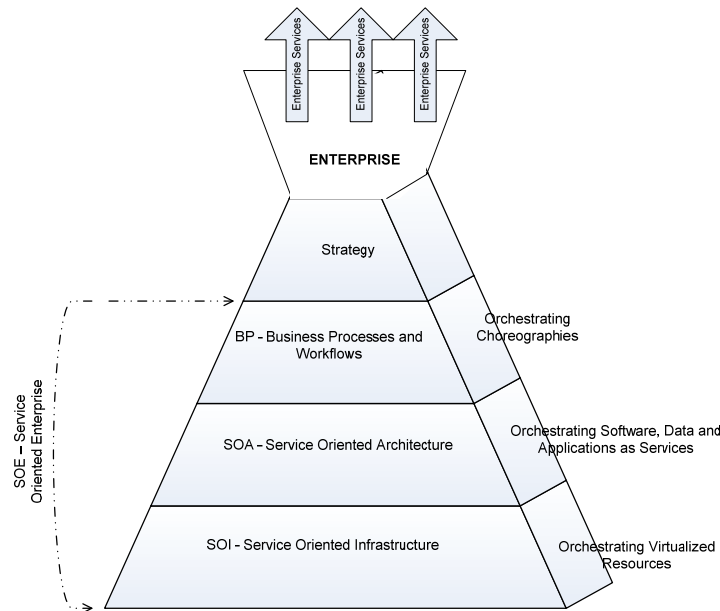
Enterprise Services
Enterprise Services
Enterprise Services

ENTERPRISE

Strategy

BP – Business Processes and Workflows

Orchestrating Choreographies

SOA – Service Oriented Architecture

Orchestrating Software, Data and Applications as Services

SOI - Service Oriented Infrastructure

Orchestrating Virtualized Resources

SOE – Service Oriented Enterprise